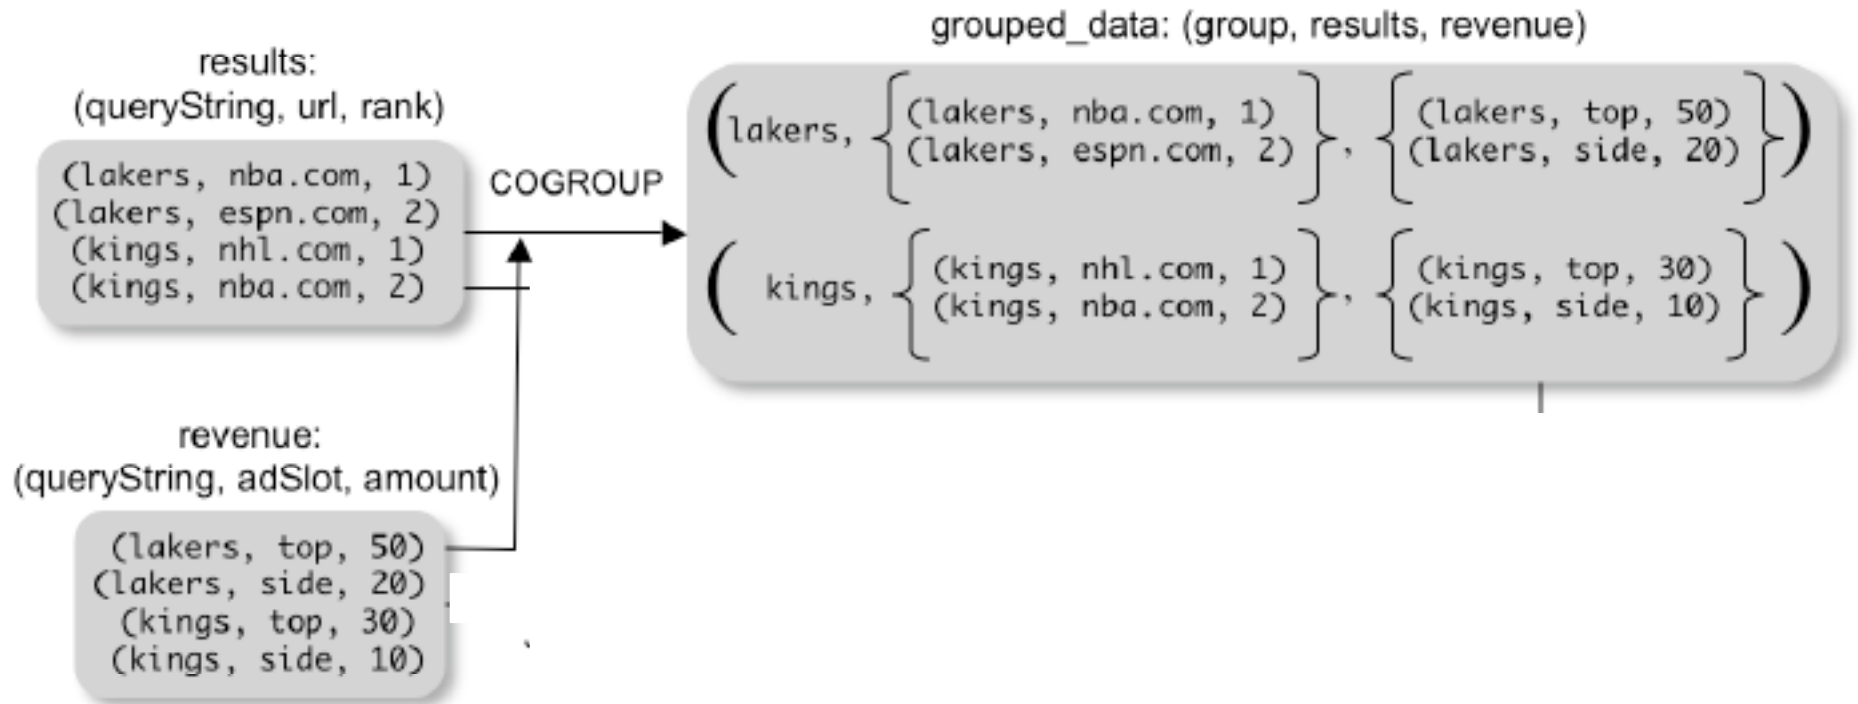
results:
(queryString, url, rank)

(lakers, nba.com, 1)
(lakers, espn.com, 2)
(kings, nhl.com, 1)
(kings, nba.com, 2)

COGROUP

revenue:
(queryString, adSlot, amount)

(lakers, top, 50)
(lakers, side, 20)
(kings, top, 30)
(kings, side, 10)

grouped_data: (group, results, revenue)

(lakers, {(lakers, nba.com, 1) (lakers, espn.com, 2)}, {(lakers, top, 50) (lakers, side, 20)})

(kings, {(kings, nhl.com, 1) (kings, nba.com, 2)}, {(kings, top, 30) (kings, side, 10)})